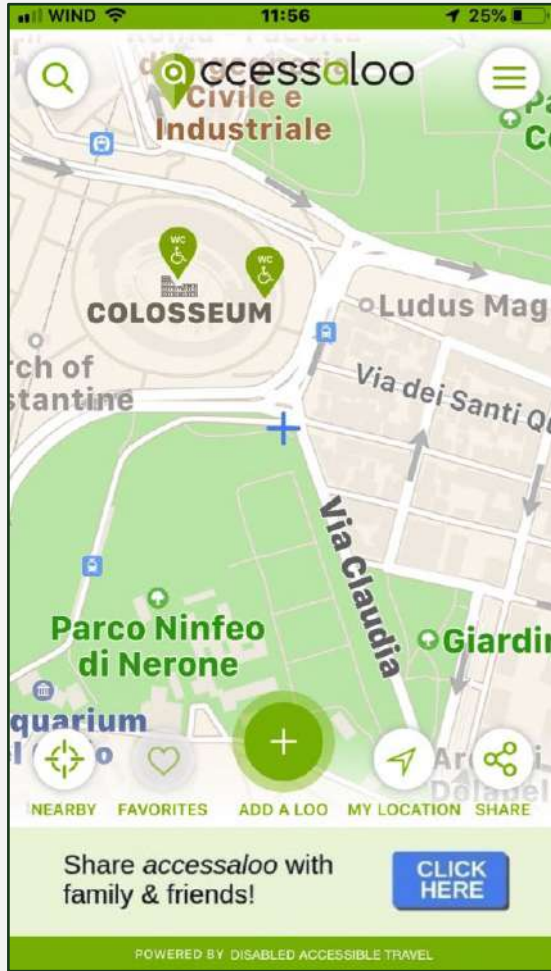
WIND 11:56 25%

accessaloo

Civile e Industriale

Pa Co

WC

WC

COLOSSEUM

Ludus Mag

rch of stantine

Via dei Santi Qu

Via Claudia

Parco Ninfeo di Nerone

Giardi

quarium

Ar

NEARBY FAVORITES ADD A LOO MY LOCATION SHARE

Share *accessaloo* with family & friends!

CLICK HERE

POWERED BY DISABLED ACCESSIBLE TRAVEL